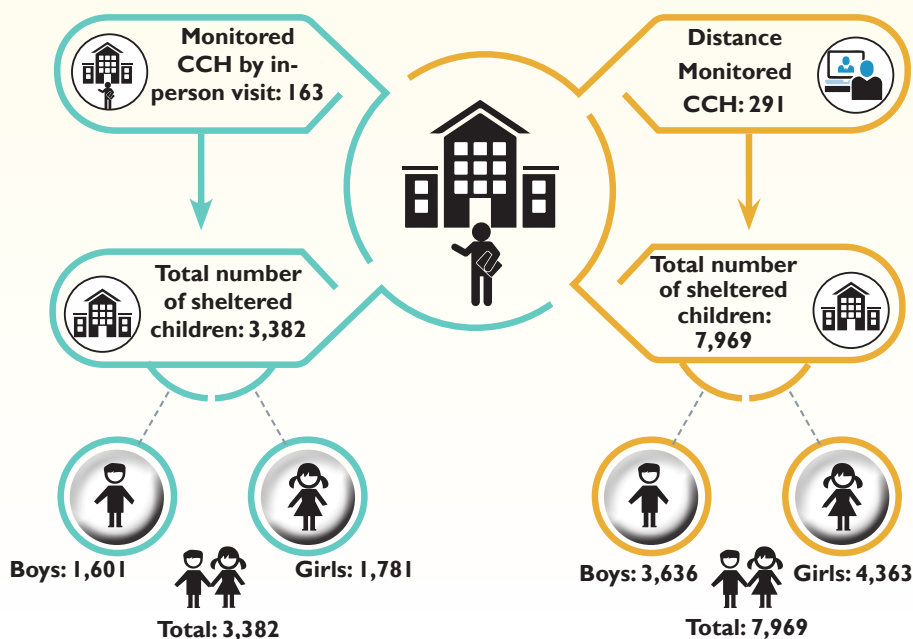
Monitored CCH by in-person visit: 163

Distance Monitored CCH: 291

Total number of sheltered children: 3,382

Total number of sheltered children: 7,969

Boys: 1,601

Girls: 1,781

Total: 3,382

Boys: 3,636

Girls: 4,363

Total: 7,969